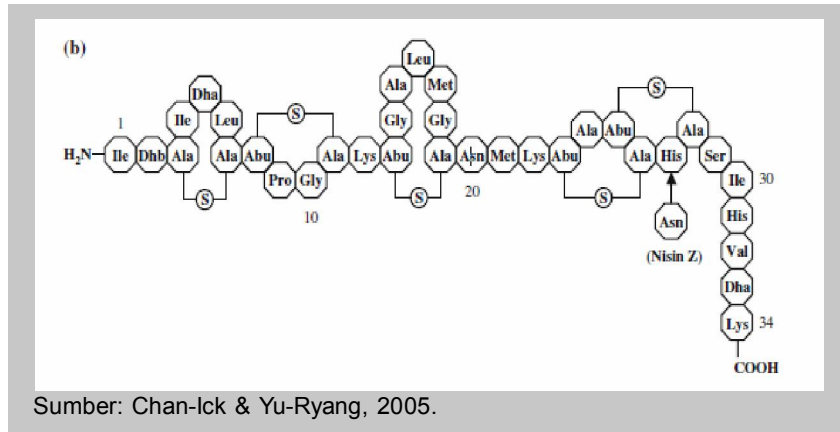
(b)

1

$H_2N$– Ile Dhb Ala Ile Dha Leu Ala Abu S Pro Gly Ala Lys Abu Ala Gly Ala Leu Met Gly Ala Asn Met Lys Abu Ala Abu S Ala His Ser Ala Ile His Val Dha Lys

S S S S

10

20

30

34

Asn

(Nisin Z)

COOH

Sumber: Chan-Ick & Yu-Ryang, 2005.